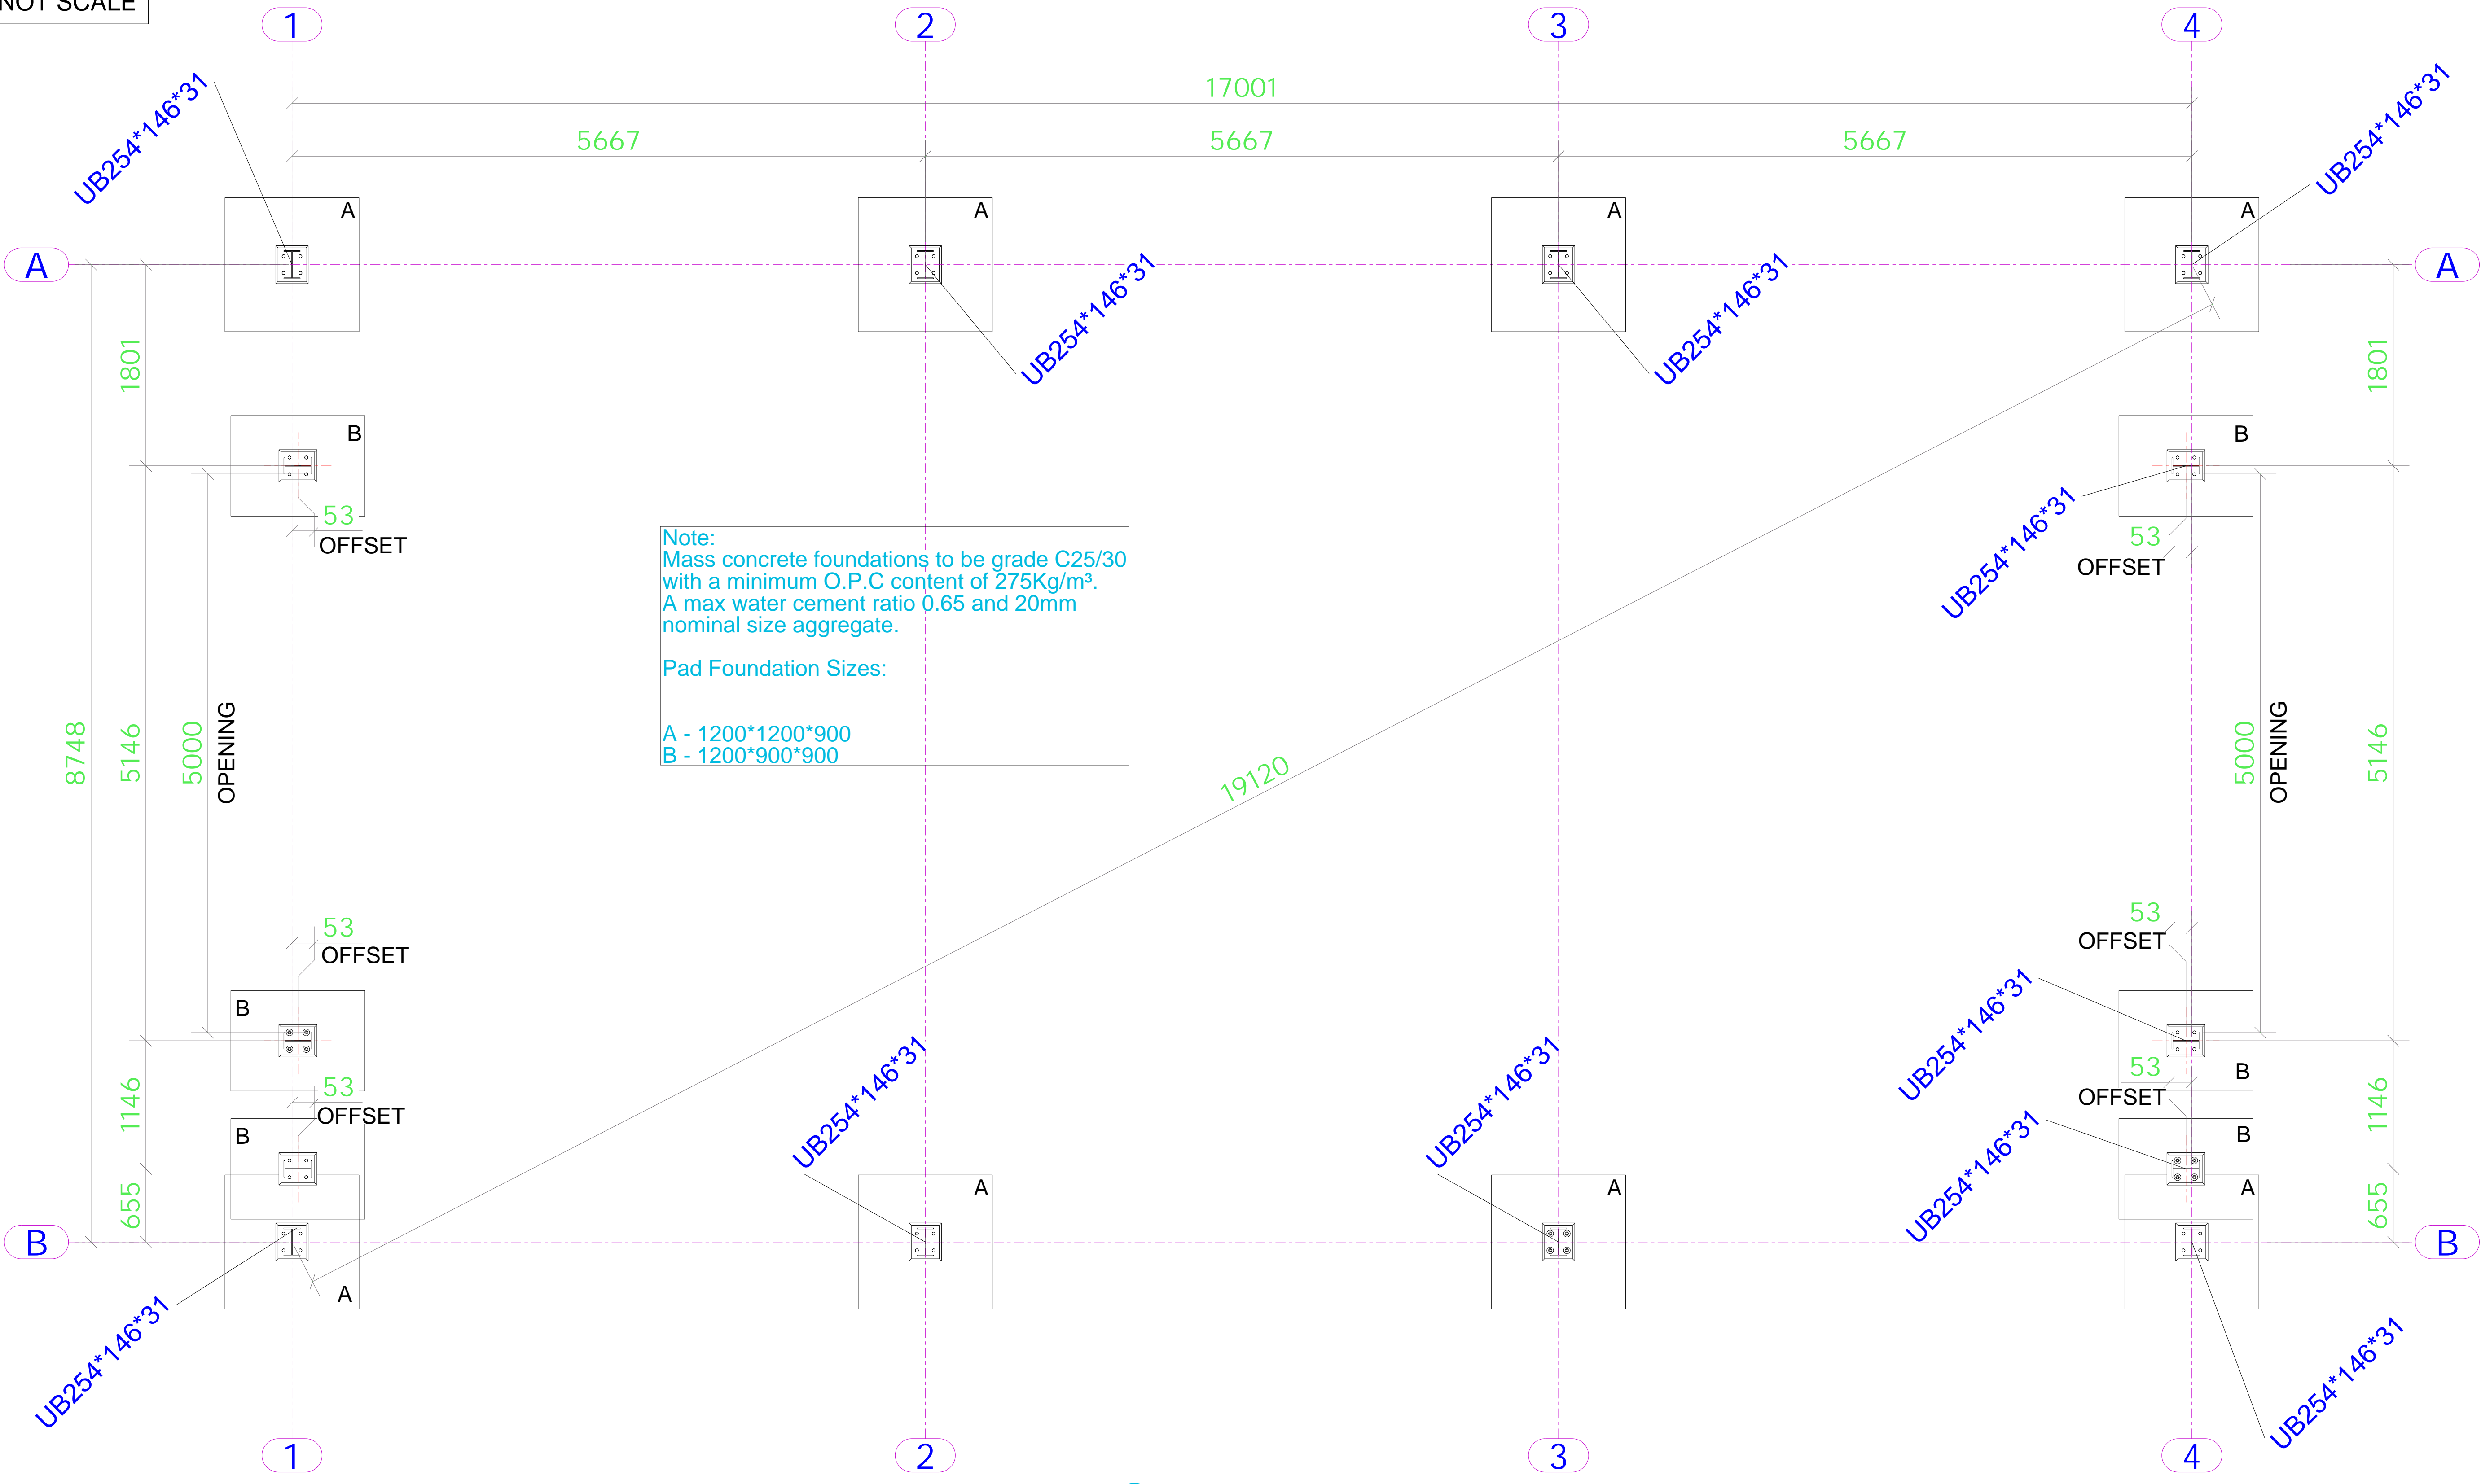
NOT SCALE

1
2
3
4

17001
5667
5667
5667

UB254*146*31
UB254*146*31

A
A
A
A

A
A

UB254*146*31
UB254*146*31

1801
1801

B
B

53
OFFSET

UB254*146*31

53
OFFSET

Note:
Mass concrete foundations to be grade C25/30 with a minimum O.P.C content of 275Kg/m³. A max water cement ratio 0.65 and 20mm nominal size aggregate.

Pad Foundation Sizes:

A - 1200*1200*900
B - 1200*900*900

8748
5146
5000
OPENING

19120

5000
OPENING
5146

53
OFFSET

53
OFFSET

B

53
OFFSET

UB254*146*31

53
OFFSET

B

1146
1146

B
B

UB254*146*31
UB254*146*31
UB254*146*31

655
655

A
A
A
A

B
B

UB254*146*31
UB254*146*31

1
2
3
4